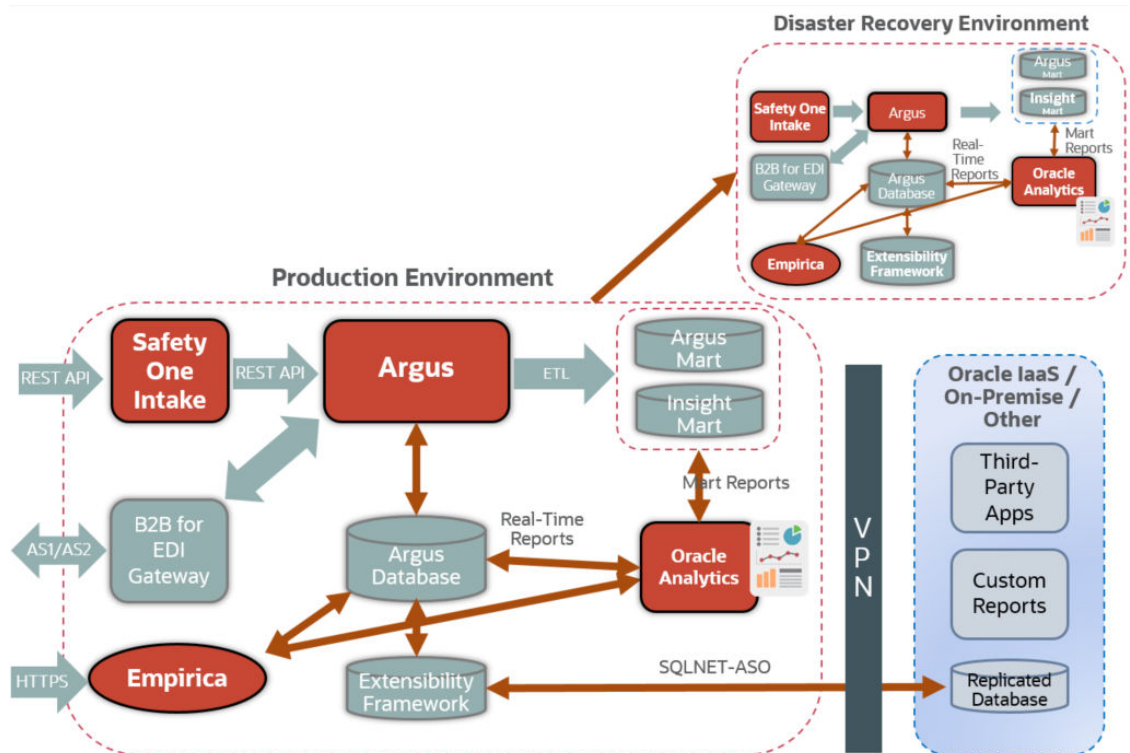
Disaster Recovery Environment

Safety One Intake

Argus

Argus Mart

Insight Mart

Mart Reports

B2B for EDI Gateway

Real-Time Reports

Argus Database

Oracle Analytics

Empirica

Extensibility Framework

Production Environment

REST API

Safety One Intake

REST API

Argus

ETL

Argus Mart

Insight Mart

Mart Reports

AS1/AS2

B2B for EDI Gateway

Real-Time Reports

Argus Database

Oracle Analytics

HTTPS

Empirica

Extensibility Framework

SQLNET-ASO

VPN

Oracle IaaS / On-Premise / Other

Third-Party Apps

Custom Reports

Replicated Database